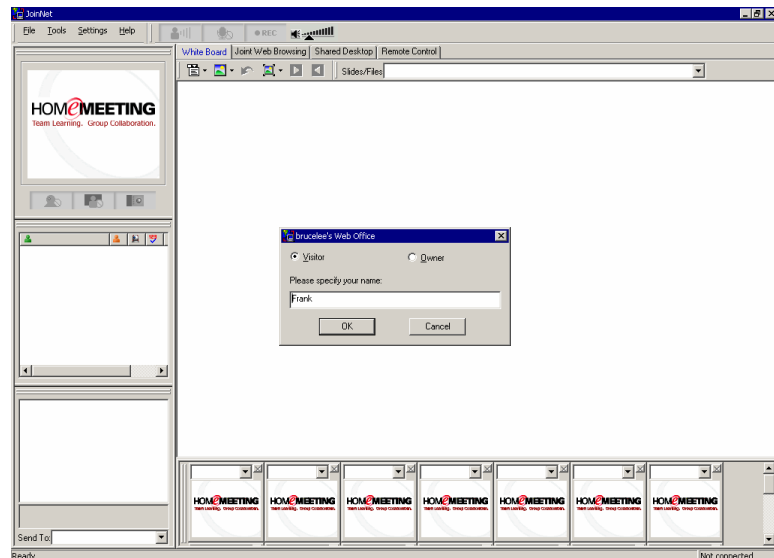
JoinNet

File Tools Settings Help

REC

White Board Joint Web Browsing Shared Desktop Remote Control

Slides/Files

HOMeMEETING
Team Learning. Group Collaboration.

brucelee's Web Office

Visitor Owner

Please specify your name:

Frank

OK Cancel

HOMeMEETING
Team Learning. Group Collaboration.

HOMeMEETING
Team Learning. Group Collaboration.

HOMeMEETING
Team Learning. Group Collaboration.

HOMeMEETING
Team Learning. Group Collaboration.

HOMeMEETING
Team Learning. Group Collaboration.

HOMeMEETING
Team Learning. Group Collaboration.

HOMeMEETING
Team Learning. Group Collaboration.

Send To:

Ready

Not connected